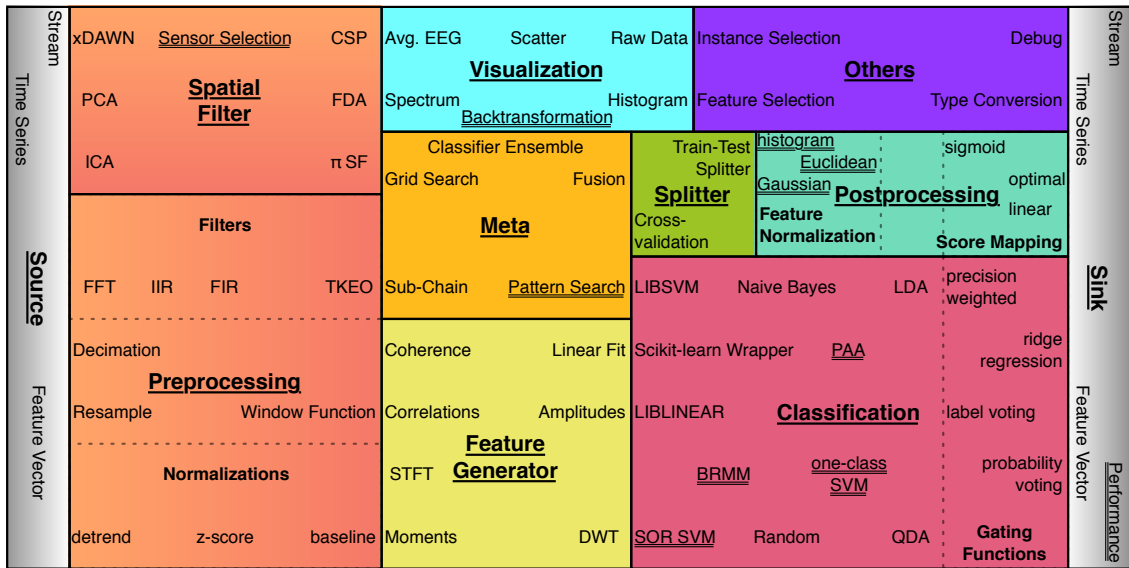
Stream
Time Series
Source
Feature Vector

xDAWN
Sensor Selection
CSP
Spatial Filter
PCA
FDA
ICA
π SF

Filters
FFT
IIR
FIR
TKEO

Decimation
Preprocessing
Resample
Window Function

Normalizations
detrend
z-score
baseline

Avg. EEG
Scatter
Raw Data
Visualization
Spectrum
Histogram
Backtransformation

Instance Selection
Debug
Others
Feature Selection
Type Conversion

Classifier Ensemble
Grid Search
Fusion
Meta
Sub-Chain
Pattern Search

Train-Test Splitter
Splitter
Cross-validation

histogram
Euclidean
Gaussian
Postprocessing
Feature Normalization
sigmoid
optimal
linear
Score Mapping

Coherence
Linear Fit
Correlations
Amplitudes
Feature Generator
STFT
Moments
DWT

LIBSVM
Naive Bayes
LDA
precision weighted
Scikit-learn Wrapper
PAA
ridge regression
LIBLINEAR
Classification
label voting
BRMM
one-class SVM
probability voting
SOR SVM
Random
QDA
Gating Functions

Stream
Time Series
Sink
Feature Vector
Performance